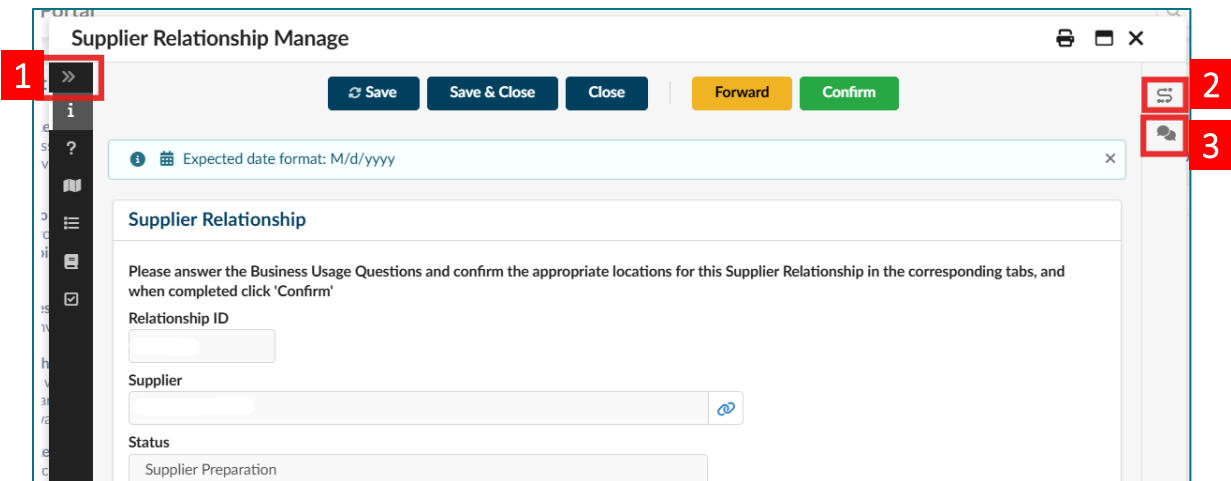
Portal

Supplier Relationship Manage

1

2

3

Save
Save & Close
Close
Forward
Confirm

Expected date format: M/d/yyyy

Supplier Relationship

Please answer the Business Usage Questions and confirm the appropriate locations for this Supplier Relationship in the corresponding tabs, and when completed click 'Confirm'

Relationship ID

Supplier

Status

Supplier Preparation